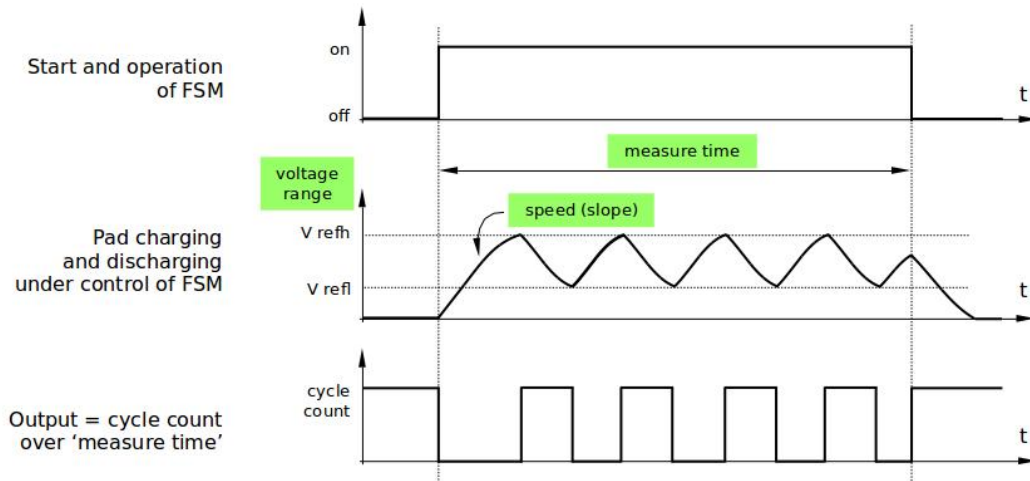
Start and operation of FSM

on

off

t

measure time

voltage range

speed (slope)

Pad charging and discharging under control of FSM

V refh

V refl

t

Output = cycle count over ‘measure time’

cycle count

t